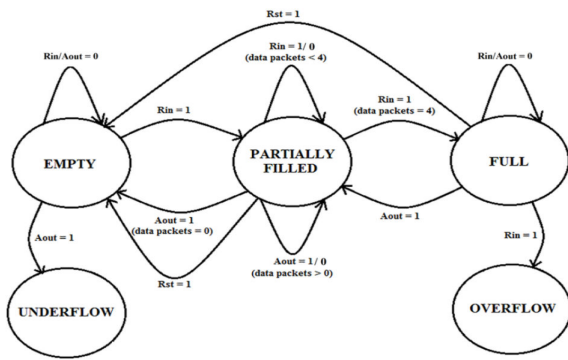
Rst = 1

Rin/Aout = 0

Rin = 1/ 0
(data packets < 4)

Rin/Aout = 0

Rin = 1

Rin = 1
(data packets = 4)

EMPTY

PARTIALLY FILLED

FULL

Aout = 1
(data packets = 0)

Aout = 1

Aout = 1

Rin = 1

Rst = 1

Aout = 1/ 0
(data packets > 0)

UNDERFLOW

OVERFLOW